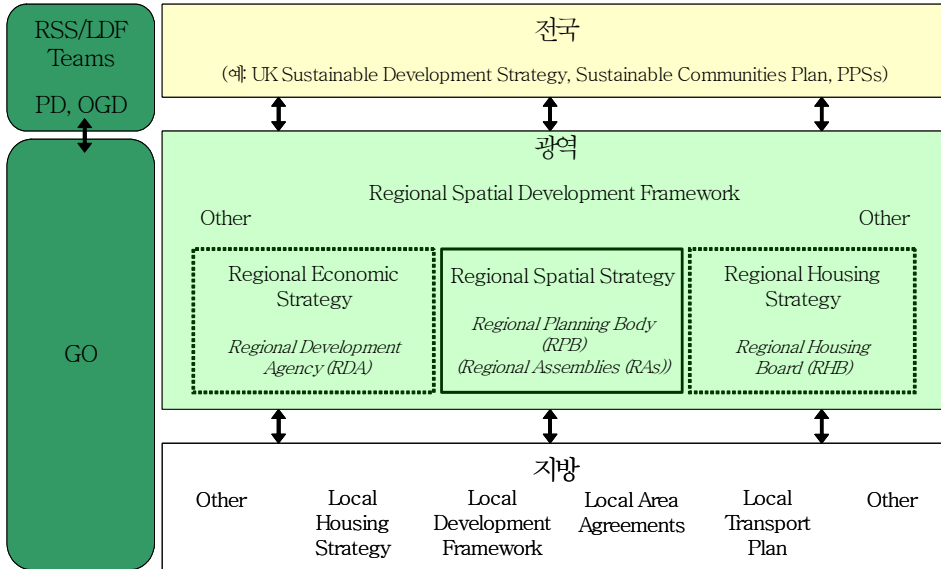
RSS/LDF Teams

PD, OGD

GO

전국

(예: UK Sustainable Development Strategy, Sustainable Communities Plan, PPSs)

광역

Regional Spatial Development Framework

Other

Other

Regional Economic Strategy

Regional Development Agency (RDA)

Regional Spatial Strategy

Regional Planning Body (RPB) (Regional Assemblies (RAs))

Regional Housing Strategy

Regional Housing Board (RHB)

지방

Other

Local Housing Strategy

Local Development Framework

Local Area Agreements

Local Transport Plan

Other